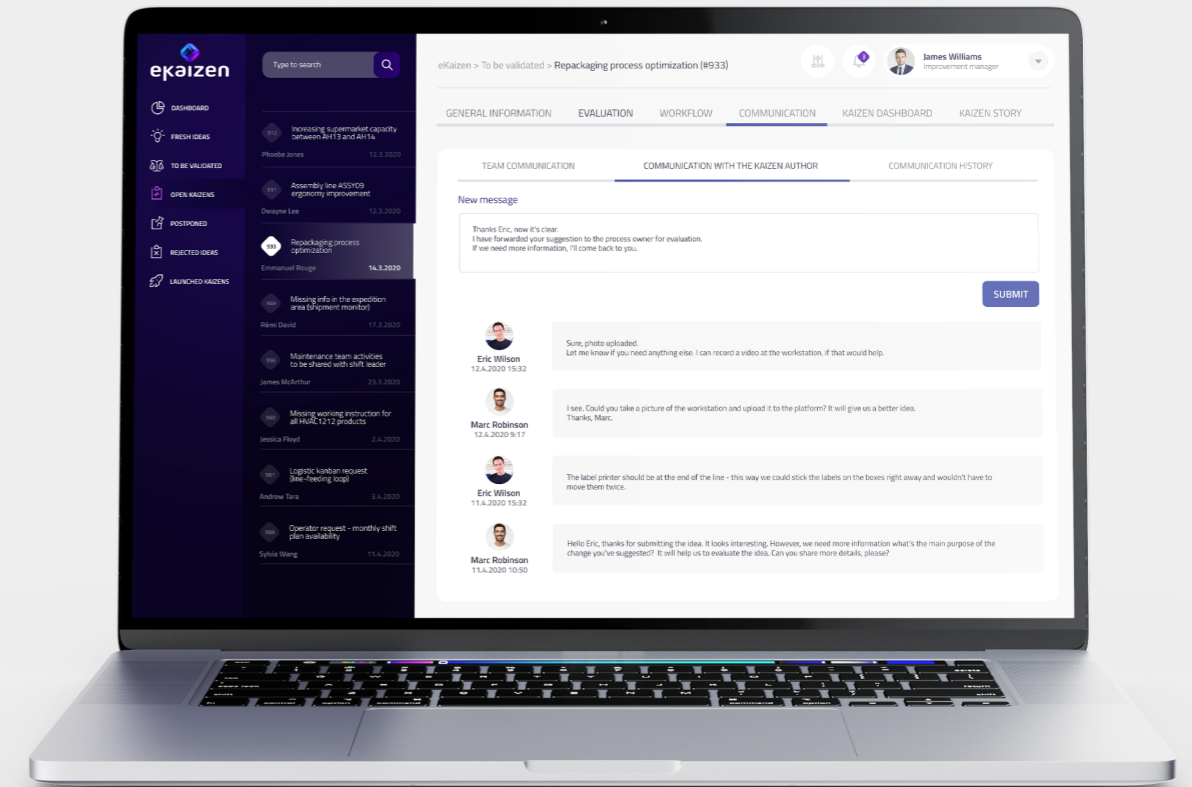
ekaizen

DASHBOARD
FRESH IDEAS
TO BE VALIDATED
OPEN KAIZENS
POSTPONED
REJECTED IDEAS
LAUNCHED KAIZENS

Type to search

912 Increasing supermarket capacity between AH13 and AH14
Phoebe Jones 12.3.2020

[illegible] Assembly line ASSY09 ergonomy improvement
Dwayne Lee 12.3.2020

933 Repackaging process optimization
Emmanuel Rouge 14.3.2020

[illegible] Missing info in the expedition area (shipment monitor)
Rémi David 17.3.2020

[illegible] Maintenance team activities to be shared with shift leader
James McArthur 23.3.2020

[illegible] Missing working instruction for all HVAC1212 products
Jessica Floyd 2.4.2020

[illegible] Logistic kanban request (line-feeding loop)
Andrew Tara 3.4.2020

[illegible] Operator request - monthly shift plan availability
Sylvia Wang 11.4.2020

eKaizen > To be validated > Repackaging process optimization (#933)

3

James Williams
Improvement manager

GENERAL INFORMATION EVALUATION WORKFLOW COMMUNICATION KAIZEN DASHBOARD KAIZEN STORY

TEAM COMMUNICATION COMMUNICATION WITH THE KAIZEN AUTHOR COMMUNICATION HISTORY

New message

Thanks Eric, now it's clear.
I have forwarded your suggestion to the process owner for evaluation.
If we need more information, I'll come back to you.

SUBMIT

Eric Wilson
12.4.2020 15:32
Sure, photo uploaded.
Let me know if you need anything else. I can record a video at the workstation, if that would help.

Marc Robinson
12.4.2020 9:17
I see. Could you take a picture of the workstation and upload it to the platform? It will give us a better idea.
Thanks, Marc.

Eric Wilson
11.4.2020 15:32
The label printer should be at the end of the line - this way we could stick the labels on the boxes right away and wouldn't have to move them twice.

Marc Robinson
11.4.2020 10:50
Hello Eric, thanks for submitting the idea. It looks interesting. However, we need more information what's the main purpose of the change you've suggested? It will help us to evaluate the idea. Can you share more details, please?